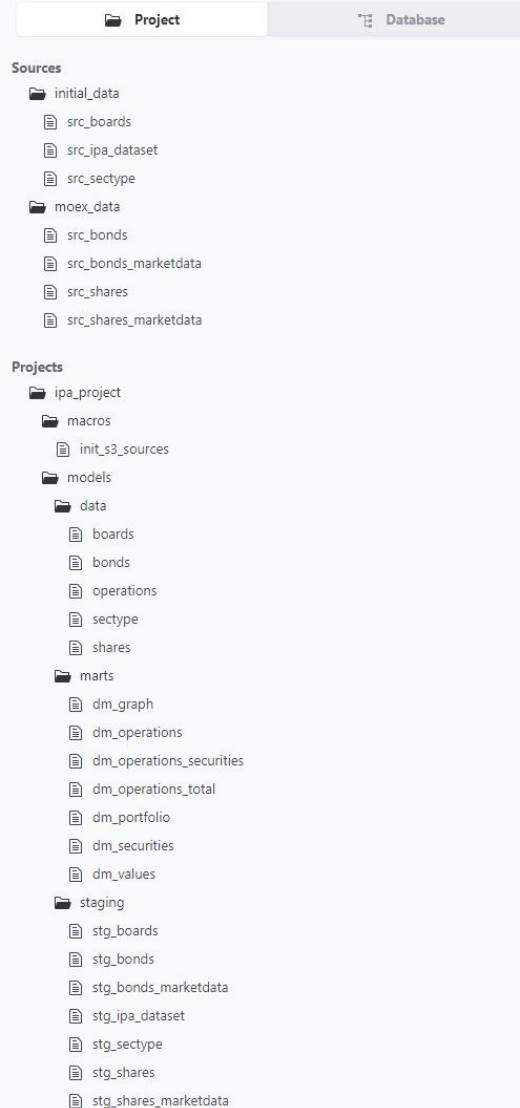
Project Database

Sources
initial_data
src_boards
src_ipa_dataset
src_sectype
moex_data
src_bonds
src_bonds_marketdata
src_shares
src_shares_marketdata

Projects
ipa_project
macros
init_s3_sources
models
data
boards
bonds
operations
sectype
shares
marts
dm_graph
dm_operations
dm_operations_securities
dm_operations_total
dm_portfolio
dm_securities
dm_values
staging
stg_boards
stg_bonds
stg_bonds_marketdata
stg_ipa_dataset
stg_sectype
stg_shares
stg_shares_marketdata